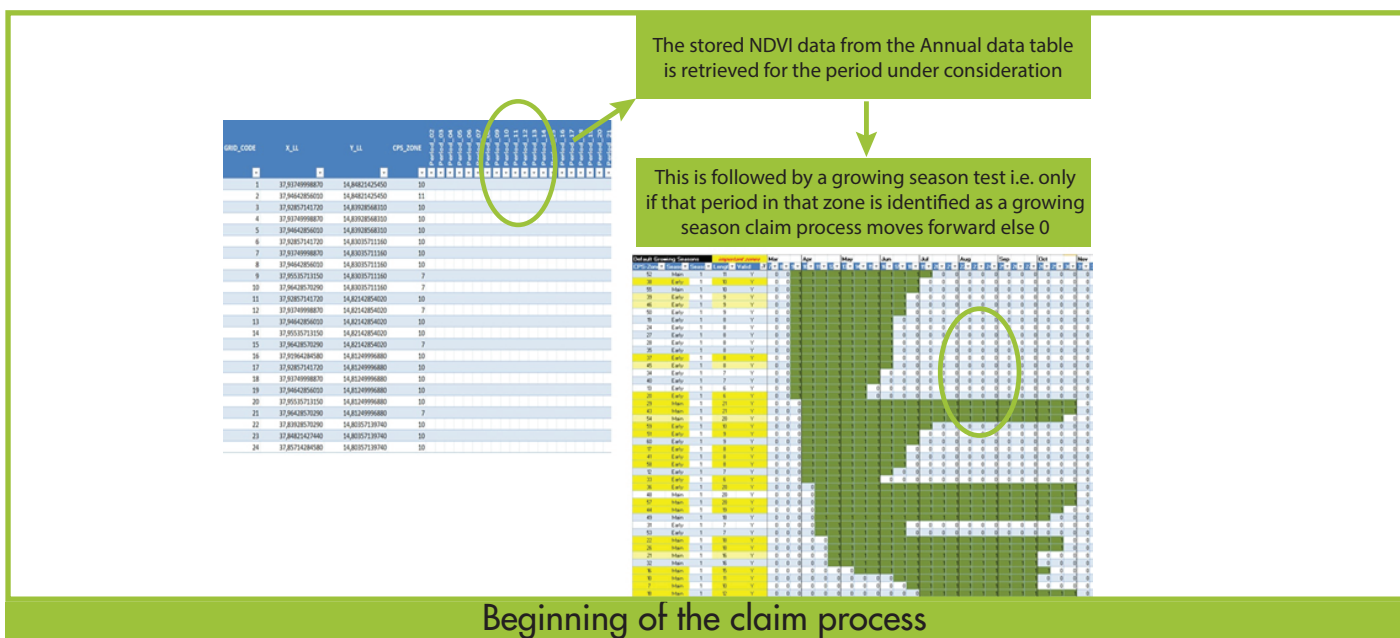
The stored NDVI data from the Annual data table is retrieved for the period under consideration

This is followed by a growing season test i.e. only if that period in that zone is identified as a growing season claim process moves forward else 0

| GRID_CODE | X_LL | Y_LL | CPS_ZONE |
|---|---|---|---|
| 1 | 37,93749998870 | 14,84821425450 | 10 |
| 2 | 37,94642856010 | 14,84821425450 | 11 |
| 3 | 37,92857141720 | 14,83928568310 | 10 |
| 4 | 37,93749998870 | 14,83928568310 | 10 |
| 5 | 37,94642856010 | 14,83928568310 | 10 |
| 6 | 37,92857141720 | 14,83035711160 | 10 |
| 7 | 37,93749998870 | 14,83035711160 | 10 |
| 8 | 37,94642856010 | 14,83035711160 | 10 |
| 9 | 37,95535713150 | 14,83035711160 | 7 |
| 10 | 37,96428570290 | 14,83035711160 | 7 |
| 11 | 37,92857141720 | 14,82142854020 | 10 |
| 12 | 37,93749998870 | 14,82142854020 | 7 |
| 13 | 37,94642856010 | 14,82142854020 | 10 |
| 14 | 37,95535713150 | 14,82142854020 | 10 |
| 15 | 37,96428570290 | 14,82142854020 | 7 |
| 16 | 37,91964284580 | 14,81249996880 | 10 |
| 17 | 37,92857141720 | 14,81249996880 | 10 |
| 18 | 37,93749998870 | 14,81249996880 | 10 |
| 19 | 37,94642856010 | 14,81249996880 | 10 |
| 20 | 37,95535713150 | 14,81249996880 | 10 |
| 21 | 37,96428570290 | 14,81249996880 | 7 |
| 22 | 37,83928570290 | 14,80357139740 | 10 |
| 23 | 37,84821427440 | 14,80357139740 | 10 |
| 24 | 37,85714284580 | 14,80357139740 | 10 |

Default Growing Seasons
Mar Apr May Jun Jul Aug Sep Oct Nov

Beginning of the claim process